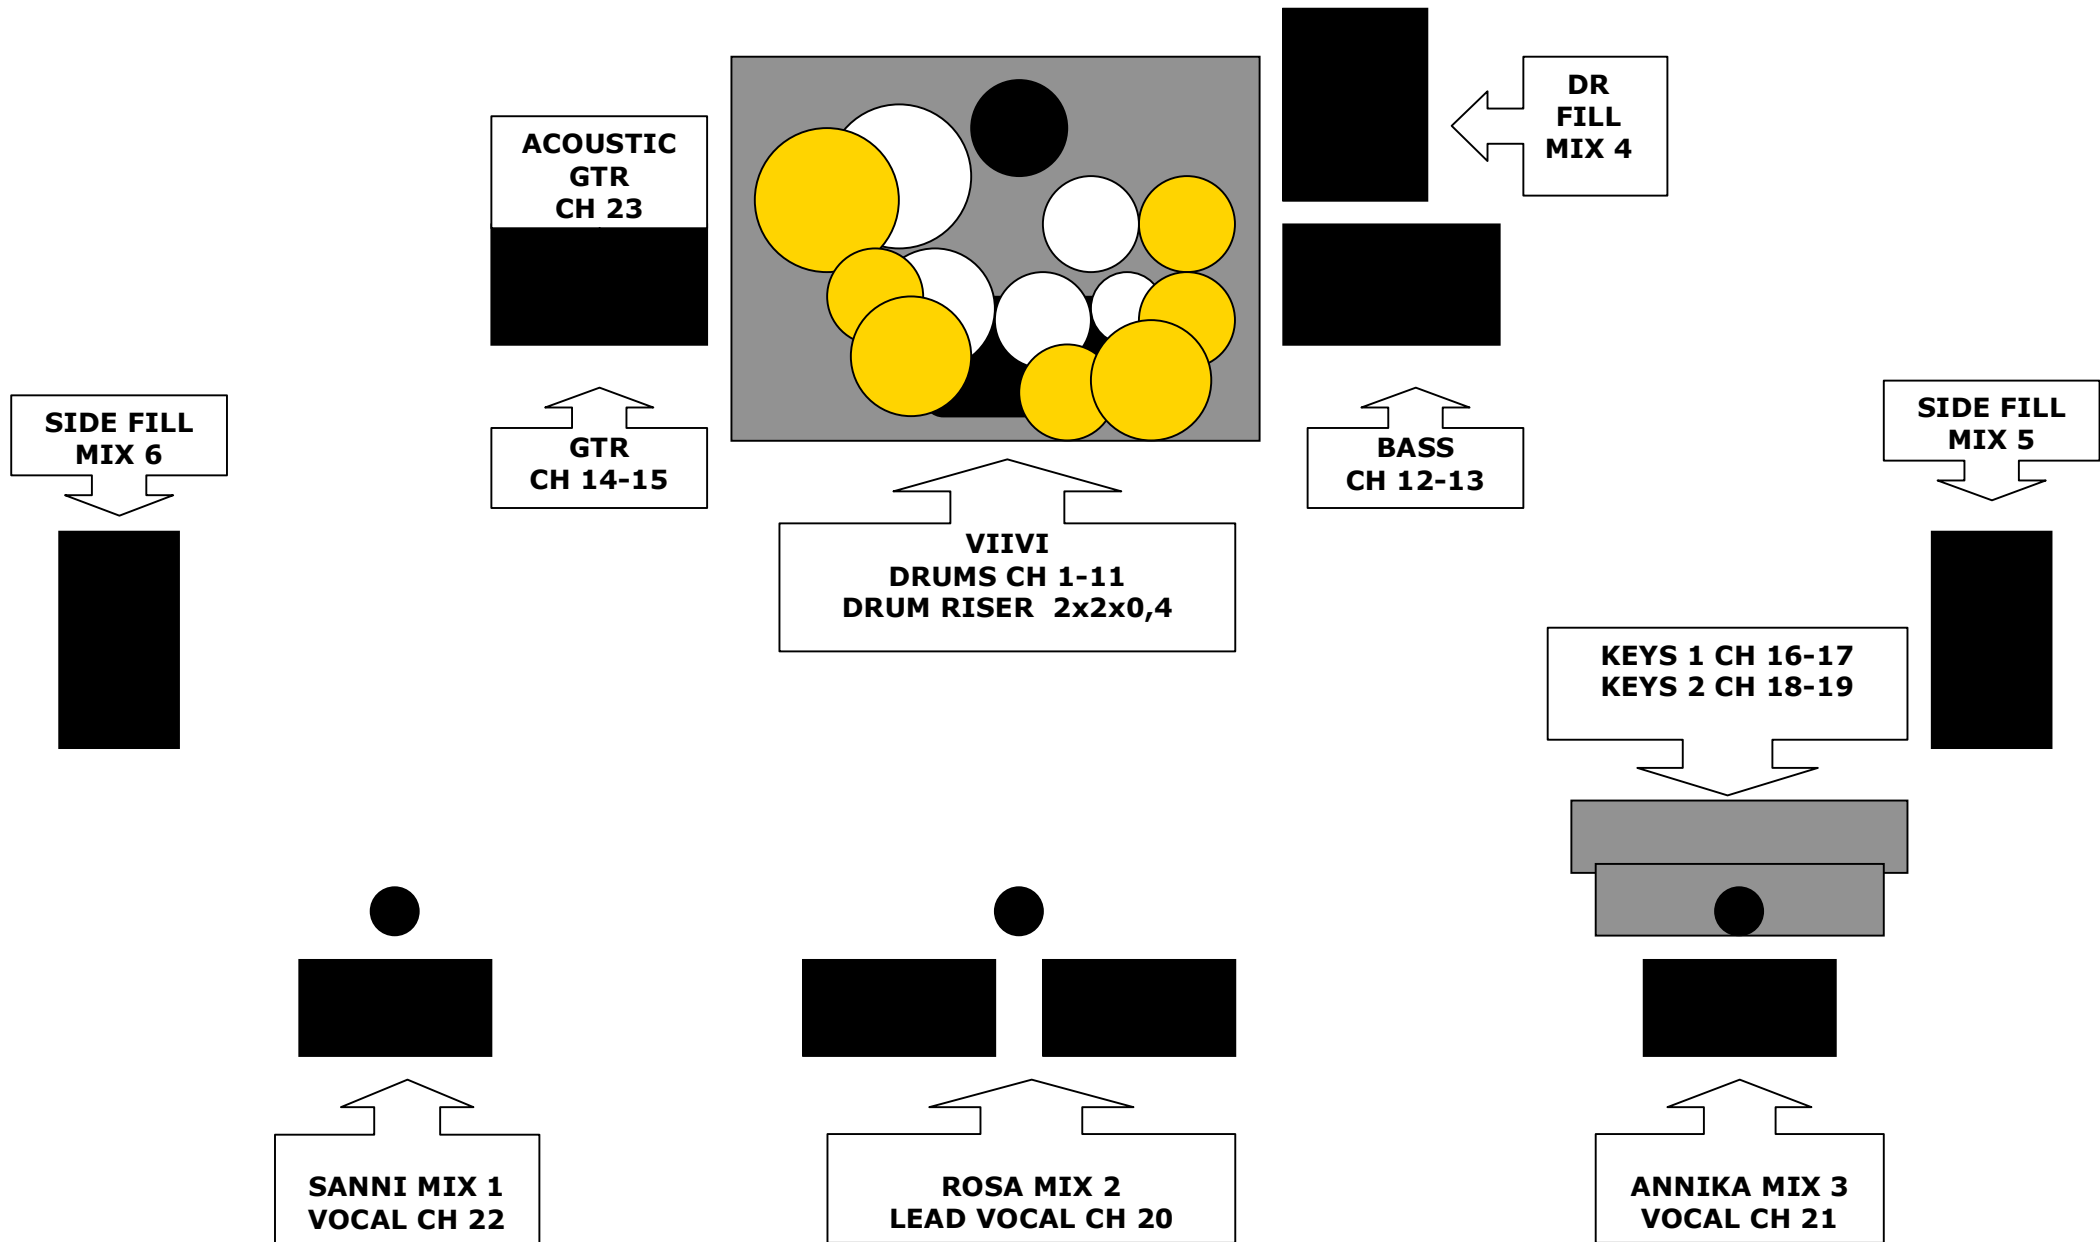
ACOUSTIC
GTR
CH 23

DR
FILL
MIX 4

SIDE FILL
MIX 6

GTR
CH 14-15

BASS
CH 12-13

SIDE FILL
MIX 5

VIIVI
DRUMS CH 1-11
DRUM RISER 2x2x0,4

KEYS 1 CH 16-17
KEYS 2 CH 18-19

SANNI MIX 1
VOCAL CH 22

ROSA MIX 2
LEAD VOCAL CH 20

ANNIKA MIX 3
VOCAL CH 21